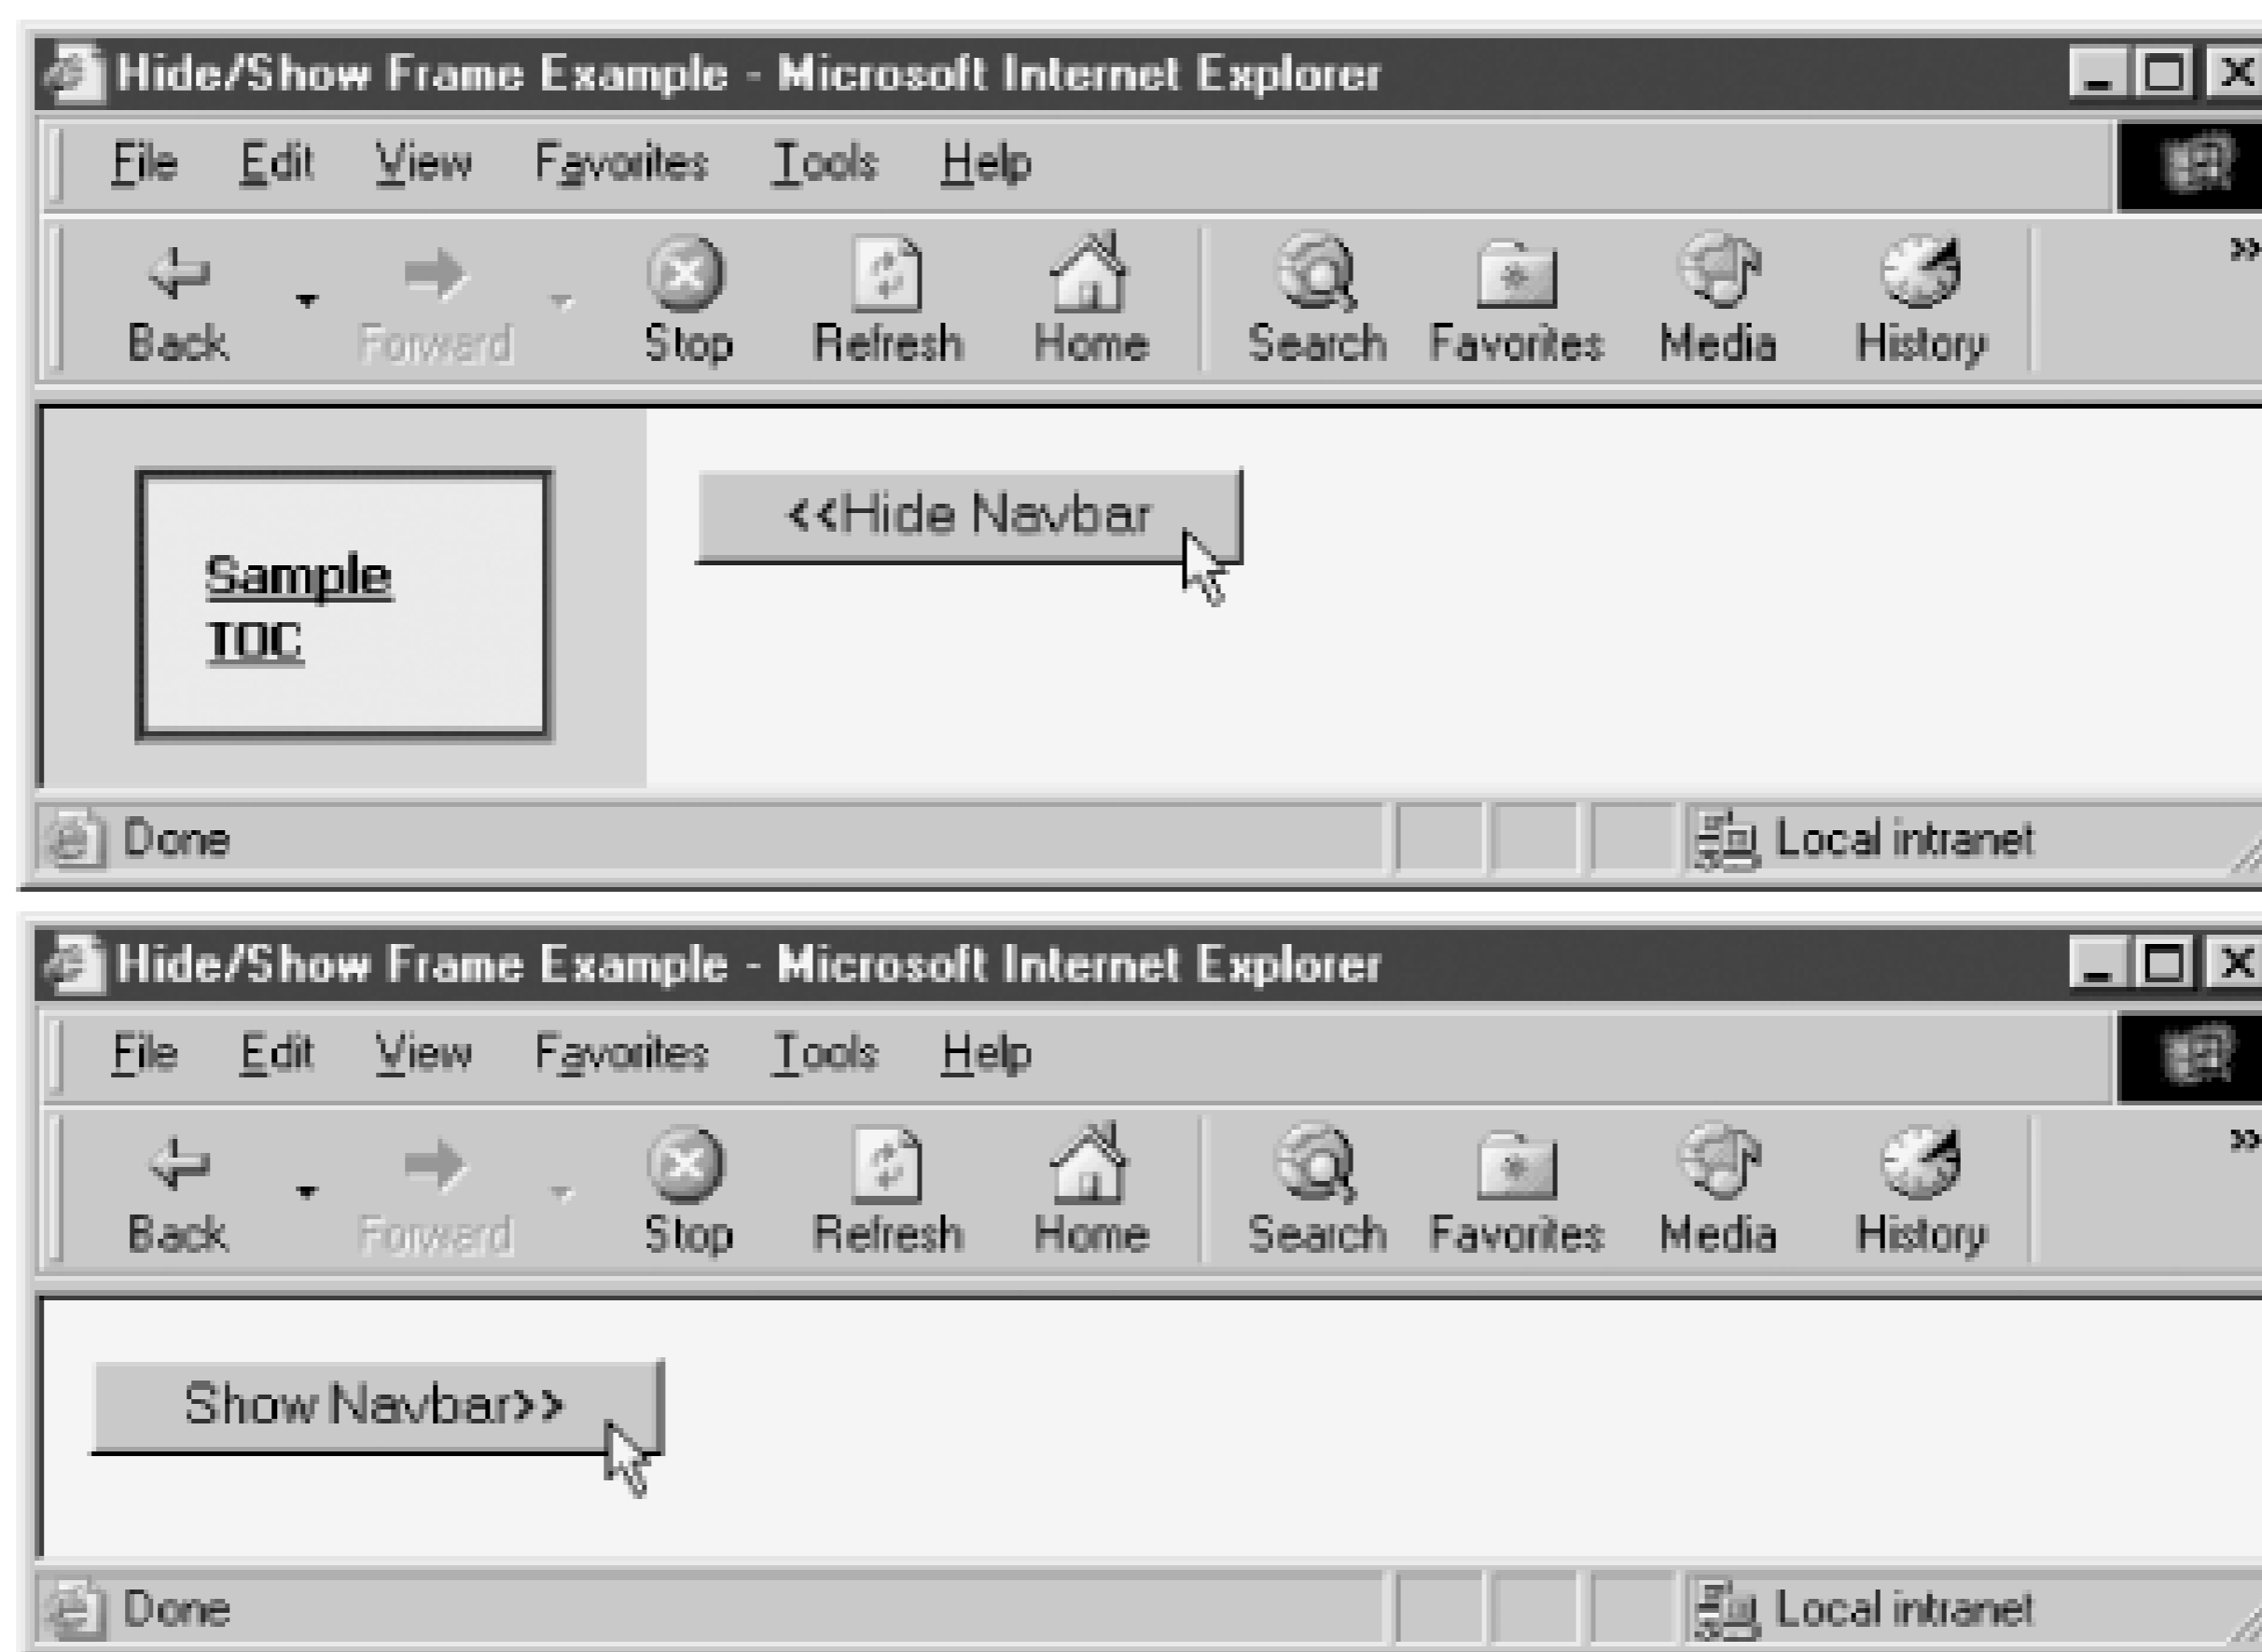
Hide/Show Frame Example - Microsoft Internet Explorer

File Edit View Favorites Tools Help

Back Forward Stop Refresh Home Search Favorites Media History »

Sample TOC

<<Hide Navbar

Done

Local intranet

Hide/Show Frame Example - Microsoft Internet Explorer

File Edit View Favorites Tools Help

Back Forward Stop Refresh Home Search Favorites Media History »

Show Navbar>>

Done

Local intranet